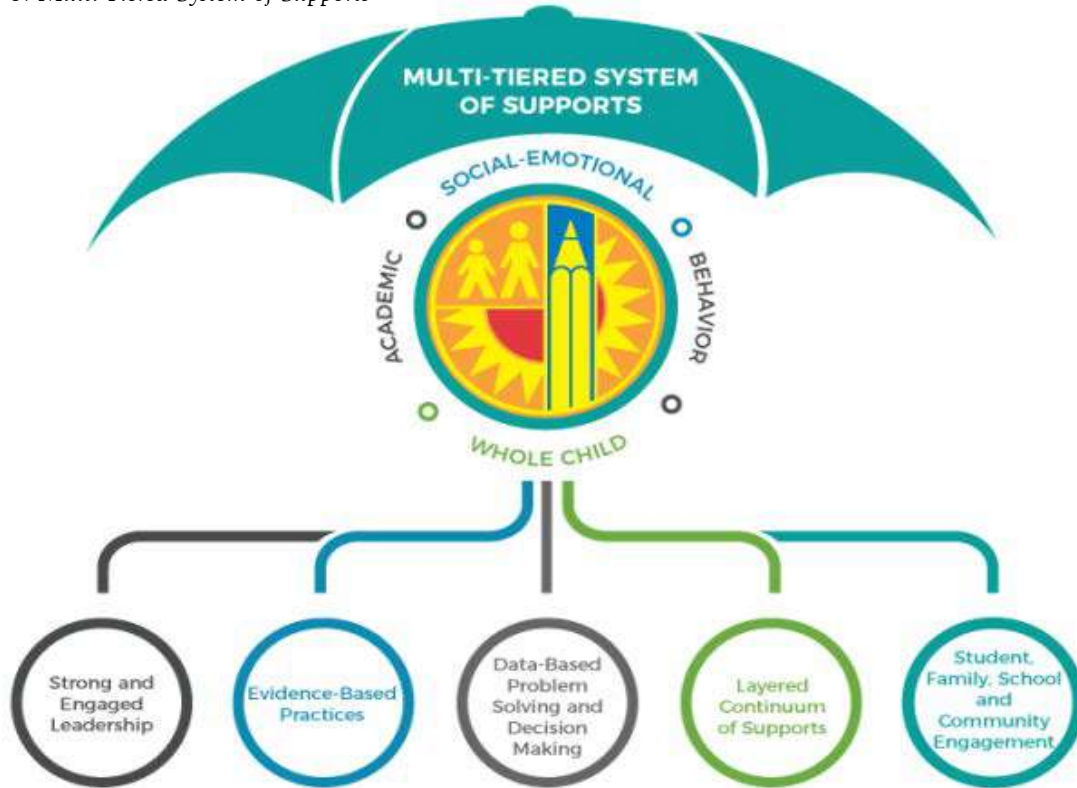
MULTI-TIERED SYSTEM OF SUPPORTS

SOCIAL-EMOTIONAL

ACADEMIC

BEHAVIOR

WHOLE CHILD

Strong and Engaged Leadership

Evidence-Based Practices

Data-Based Problem Solving and Decision Making

Layered Continuum of Supports

Student, Family, School and Community Engagement